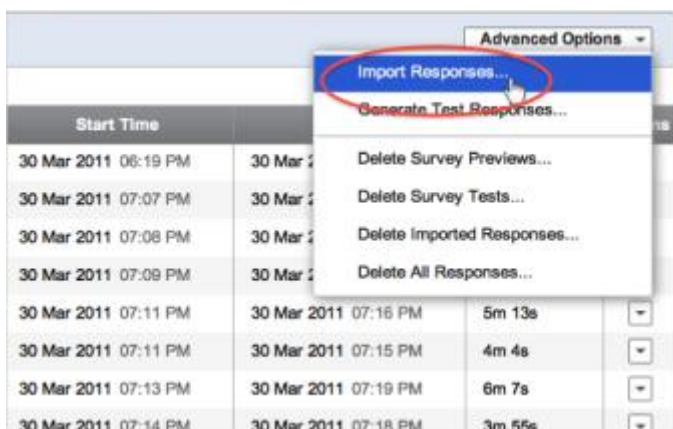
Advanced Options

Import Responses...

Generate Test Responses...

Delete Survey Previews...

Delete Survey Tests...

Delete Imported Responses...

Delete All Responses...

| Start Time | | | |
|---|---|---|---|
| 30 Mar 2011 06:19 PM | 30 Mar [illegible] | | |
| 30 Mar 2011 07:07 PM | 30 Mar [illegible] | | |
| 30 Mar 2011 07:08 PM | 30 Mar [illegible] | | |
| 30 Mar 2011 07:09 PM | 30 Mar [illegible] | | |
| 30 Mar 2011 07:11 PM | 30 Mar 2011 07:16 PM | 5m 13s | |
| 30 Mar 2011 07:11 PM | 30 Mar 2011 07:15 PM | 4m 4s | |
| 30 Mar 2011 07:13 PM | 30 Mar 2011 07:19 PM | 6m 7s | |
| 30 Mar 2011 07:14 PM | 30 Mar 2011 07:18 PM | 3m 55s | |